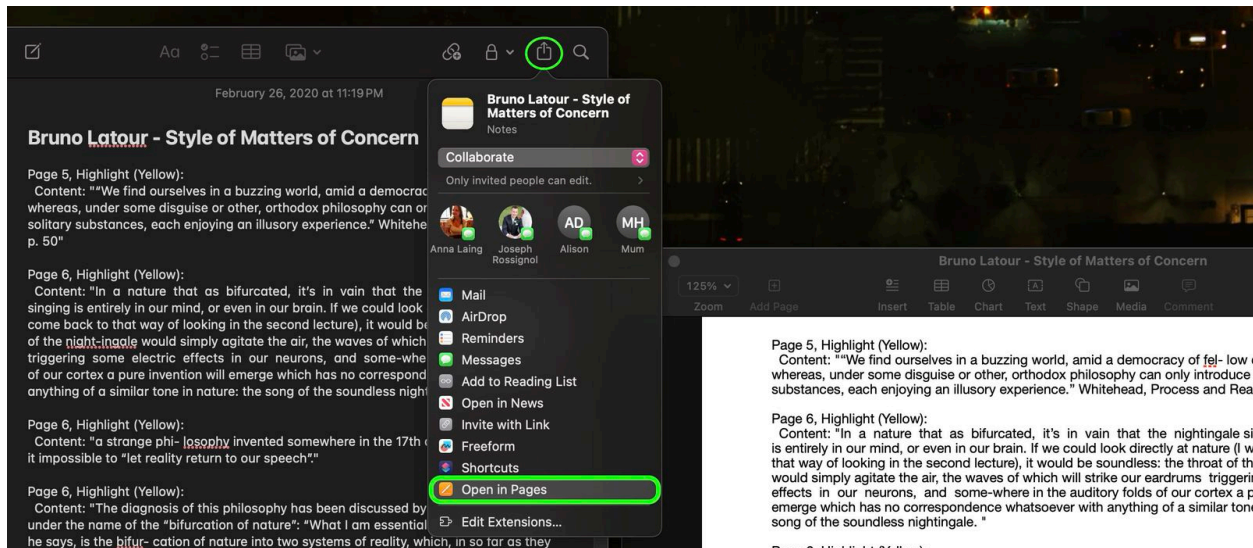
Aa

February 26, 2020 at 11:19 PM

Bruno Latour - Style of Matters of Concern

Page 5, Highlight (Yellow):
Content: ""We find ourselves in a buzzing world, amid a democrac whereas, under some disguise or other, orthodox philosophy can or solitary substances, each enjoying an illusory experience." Whitehe p. 50"

Page 6, Highlight (Yellow):
Content: "In a nature that as bifurcated, it's in vain that the singing is entirely in our mind, or even in our brain. If we could look come back to that way of looking in the second lecture), it would be of the night-ingale would simply agitate the air, the waves of which triggering some electric effects in our neurons, and some-whe of our cortex a pure invention will emerge which has no correspond anything of a similar tone in nature: the song of the soundless nigh

Page 6, Highlight (Yellow):
Content: "a strange phi- losophy invented somewhere in the 17th it impossible to "let reality return to our speech"."

Page 6, Highlight (Yellow):
Content: "The diagnosis of this philosophy has been discussed by under the name of the "bifurcation of nature": "What I am essential he says, is the bifur- cation of nature into two systems of reality, which, in so far as they

Bruno Latour - Style of Matters of Concern
Notes

Collaborate
Only invited people can edit.

AD
MH
Anna Laing
Joseph Rossignol
Alison
Mum

Mail
AirDrop
Reminders
Messages
Add to Reading List
Open in News
Invite with Link
Freeform
Shortcuts
Open in Pages
Edit Extensions...

Bruno Latour - Style of Matters of Concern
125%
Zoom
Add Page
Insert
Table
Chart
Text
Shape
Media
Comment

Page 5, Highlight (Yellow):
Content: ""We find ourselves in a buzzing world, amid a democracy of fel- low whereas, under some disguise or other, orthodox philosophy can only introduce substances, each enjoying an illusory experience." Whitehead, Process and Rea

Page 6, Highlight (Yellow):
Content: "In a nature that as bifurcated, it's in vain that the nightingale si is entirely in our mind, or even in our brain. If we could look directly at nature (I w that way of looking in the second lecture), it would be soundless: the throat of th would simply agitate the air, the waves of which will strike our eardrums triggerin effects in our neurons, and some-where in the auditory folds of our cortex a p emerge which has no correspondence whatsoever with anything of a similar ton song of the soundless nightingale. "

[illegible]